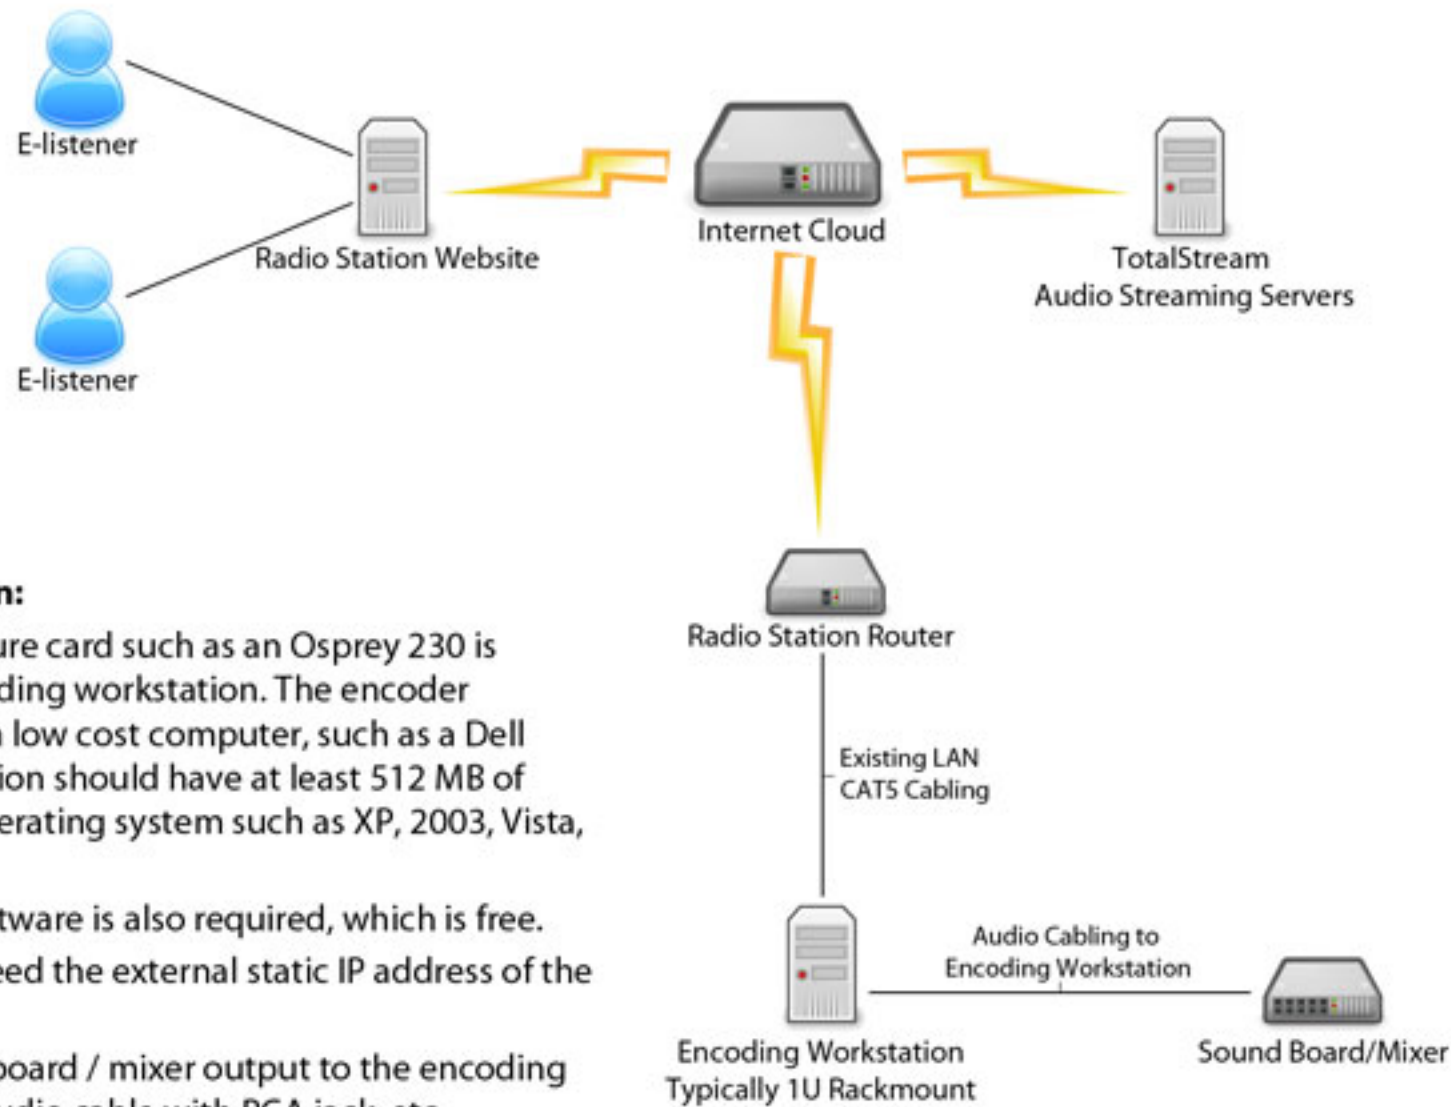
E-listener

E-listener

Radio Station Website

Internet Cloud

TotalStream
Audio Streaming Servers

Radio Station Router

Existing LAN
CAT5 Cabling

Audio Cabling to
Encoding Workstation

Encoding Workstation
Typically 1U Rackmount

Sound Board/Mixer

n:

ure card such as an Osprey 230 is ding workstation. The encoder low cost computer, such as a Dell ion should have at least 512 MB of erating system such as XP, 2003, Vista,

tware is also required, which is free.

eed the external static IP address of the

board / mixer output to the encoding

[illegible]